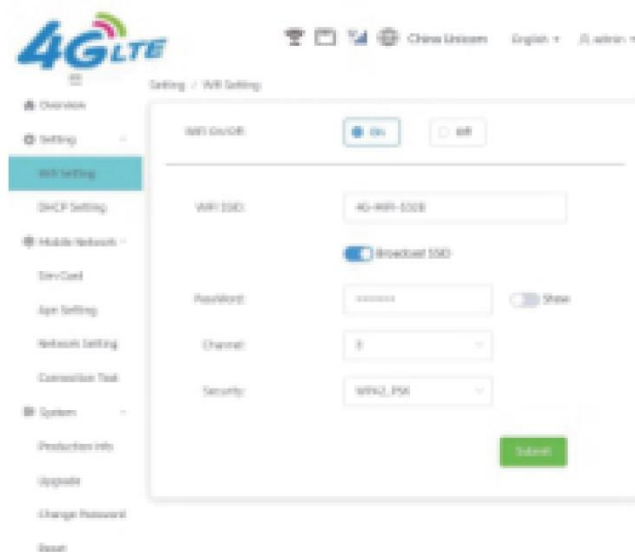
4G LTE

China Unicom English ▾ admin ▾

Setting / Wifi Setting

Overview

Setting

Wifi Setting

DHCP Setting

Mobile Network

Sim Card

Apn Setting

Network Setting

Connection Test

System

Production info

Upgrade

Change Password

Reset

WiFi On/Off: On Off

WiFi SSID: 4G-WIFI-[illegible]

Broadcast SSID

Password: ******* Show

Channel: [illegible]

Security: WPA2_PSK

Submit